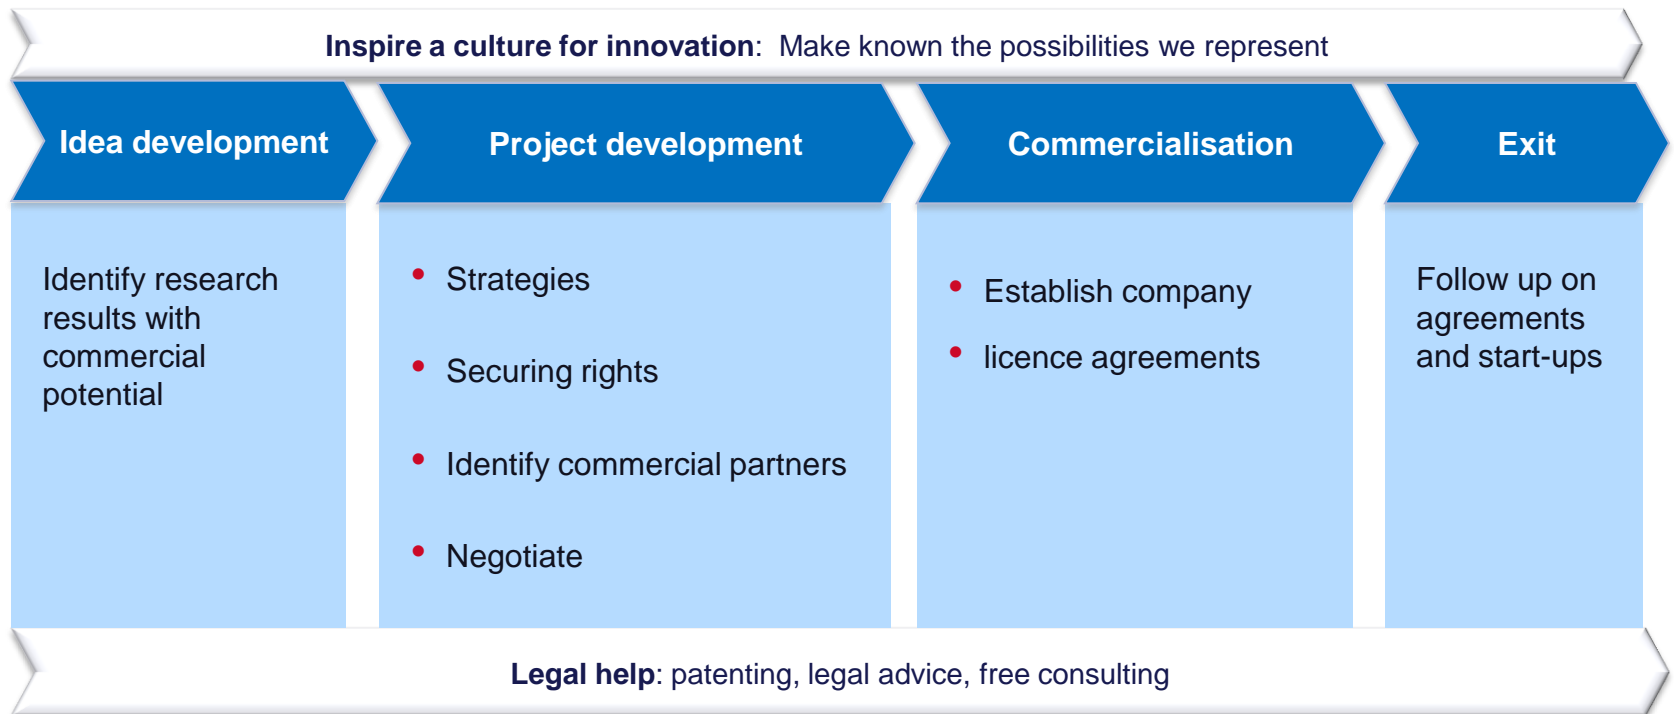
**Inspire a culture for innovation**: Make known the possibilities we represent

**Idea development**

Identify research results with commercial potential

**Project development**

- Strategies
- Securing rights
- Identify commercial partners
- Negotiate

**Commercialisation**

- Establish company
- licence agreements

**Exit**

Follow up on agreements and start-ups

**Legal help**: patenting, legal advice, free consulting